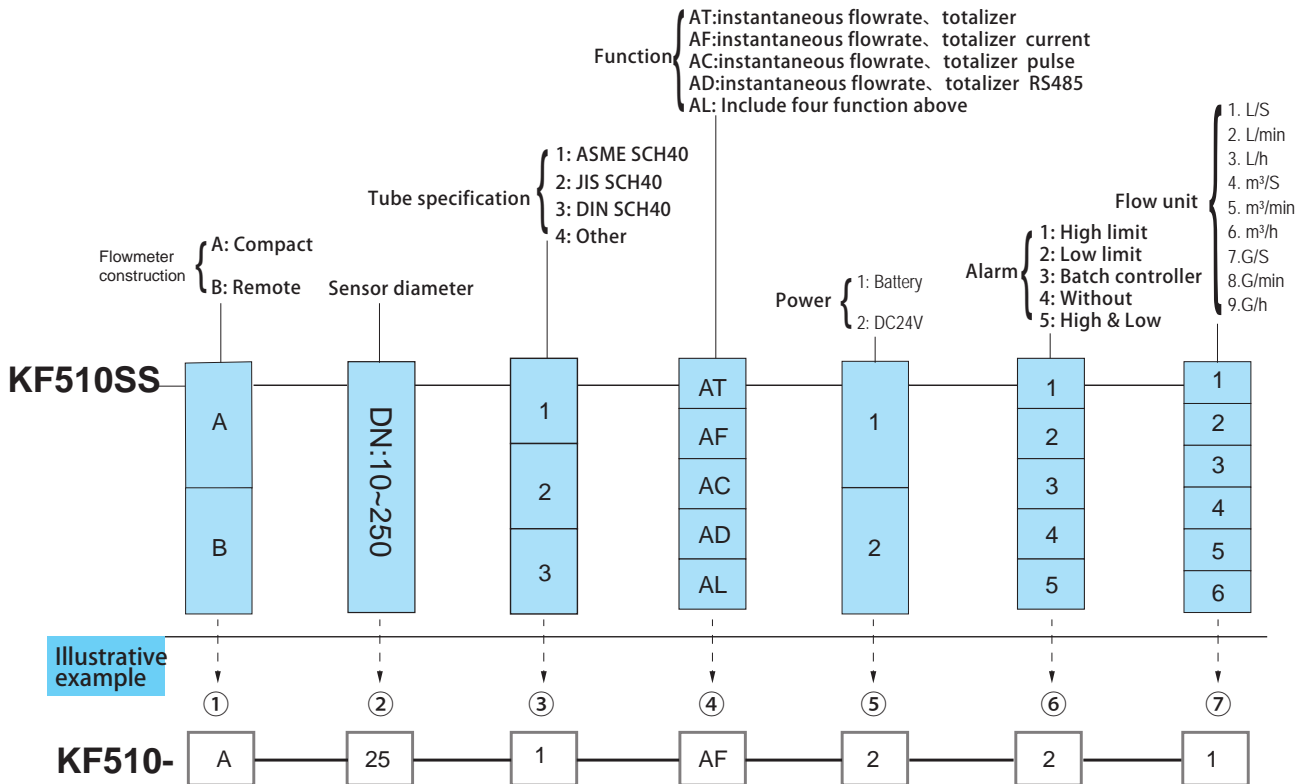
Function
AT:instantaneous flowrate、totalizer
AF:instantaneous flowrate、totalizer current
AC:instantaneous flowrate、totalizer pulse
AD:instantaneous flowrate、totalizer RS485
AL: Include four function above

Tube specification
1: ASME SCH40
2: JIS SCH40
3: DIN SCH40
4: Other

Flow unit
1. L/S
2. L/min
3. L/h
4. m³/S
5. m³/min
6. m³/h
7.G/S
8.G/min
9.G/h

Flowmeter construction
A: Compact
B: Remote

Sensor diameter

Power
1: Battery
2: DC24V

Alarm
1: High limit
2: Low limit
3: Batch controller
4: Without
5: High & Low

KF510SS

A
B

DN:10~250

1
2
3

AT
AF
AC
AD
AL

1
2

1
2
3
4
5

1
2
3
4
5
6

Illustrative example

①
②
③
④
⑤
⑥
⑦

KF510-
A
25
1
AF
2
2
1